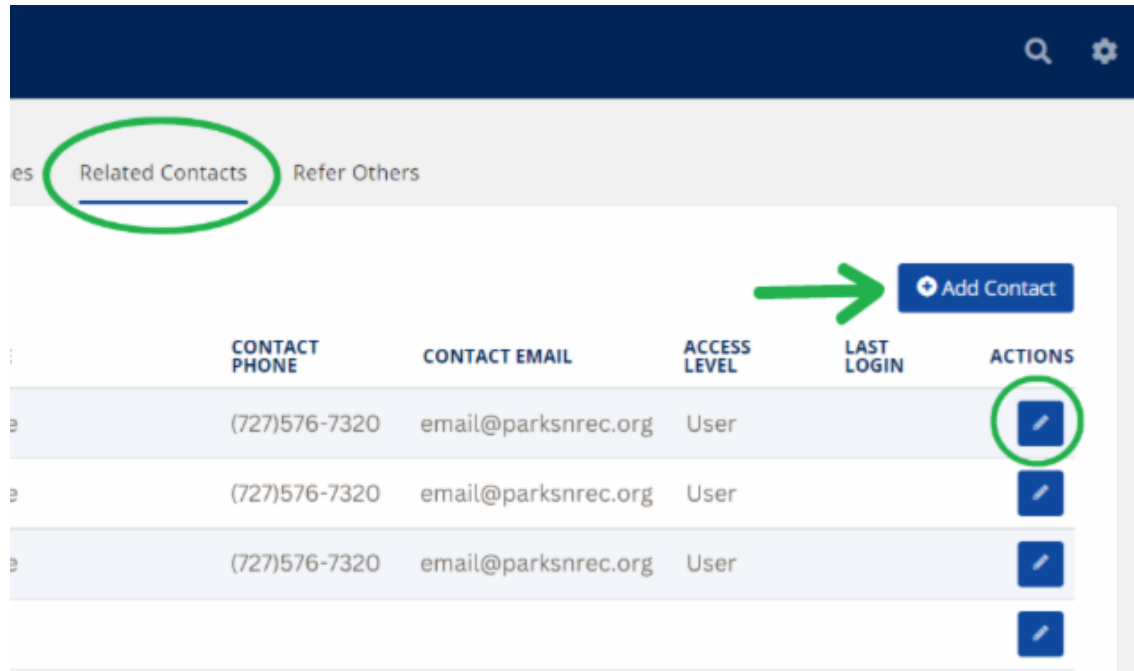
es Related Contacts Refer Others

Add Contact

| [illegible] | CONTACT PHONE | CONTACT EMAIL | ACCESS LEVEL | LAST LOGIN | ACTIONS |
|---|---|---|---|---|---|
| e | (727)576-7320 | email@parksnrec.org | User | | |
| e | (727)576-7320 | email@parksnrec.org | User | | |
| e | (727)576-7320 | email@parksnrec.org | User | | |
| | | | | | |